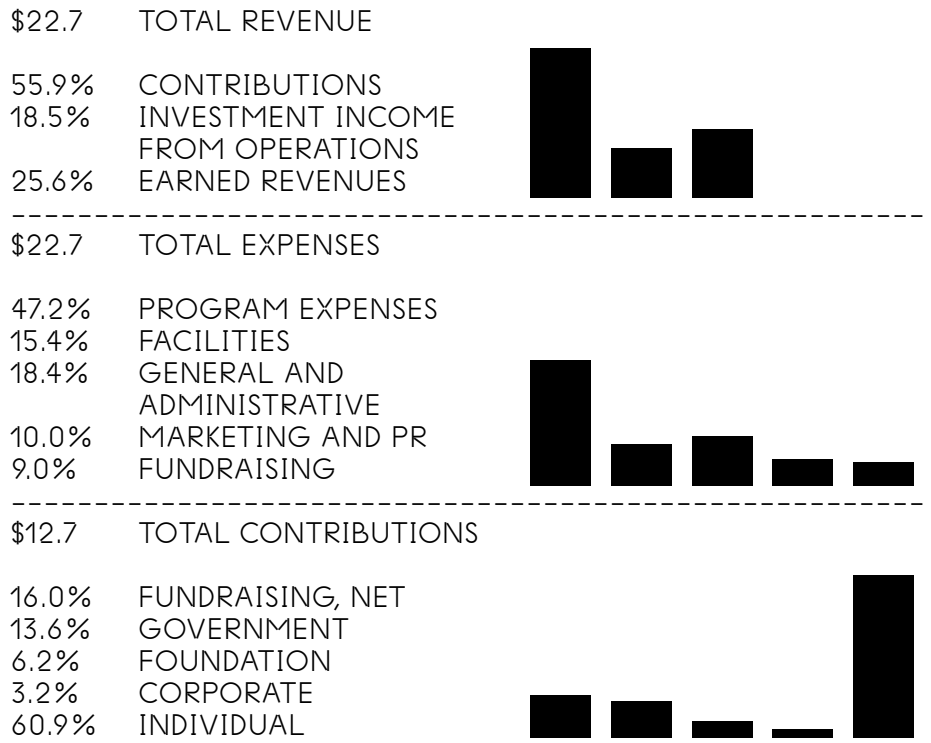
$22.7 TOTAL REVENUE

55.9% CONTRIBUTIONS
18.5% INVESTMENT INCOME FROM OPERATIONS
25.6% EARNED REVENUES

$22.7 TOTAL EXPENSES

47.2% PROGRAM EXPENSES
15.4% FACILITIES
18.4% GENERAL AND ADMINISTRATIVE
10.0% MARKETING AND PR
9.0% FUNDRAISING

$12.7 TOTAL CONTRIBUTIONS

16.0% FUNDRAISING, NET
13.6% GOVERNMENT
6.2% FOUNDATION
3.2% CORPORATE
60.9% INDIVIDUAL